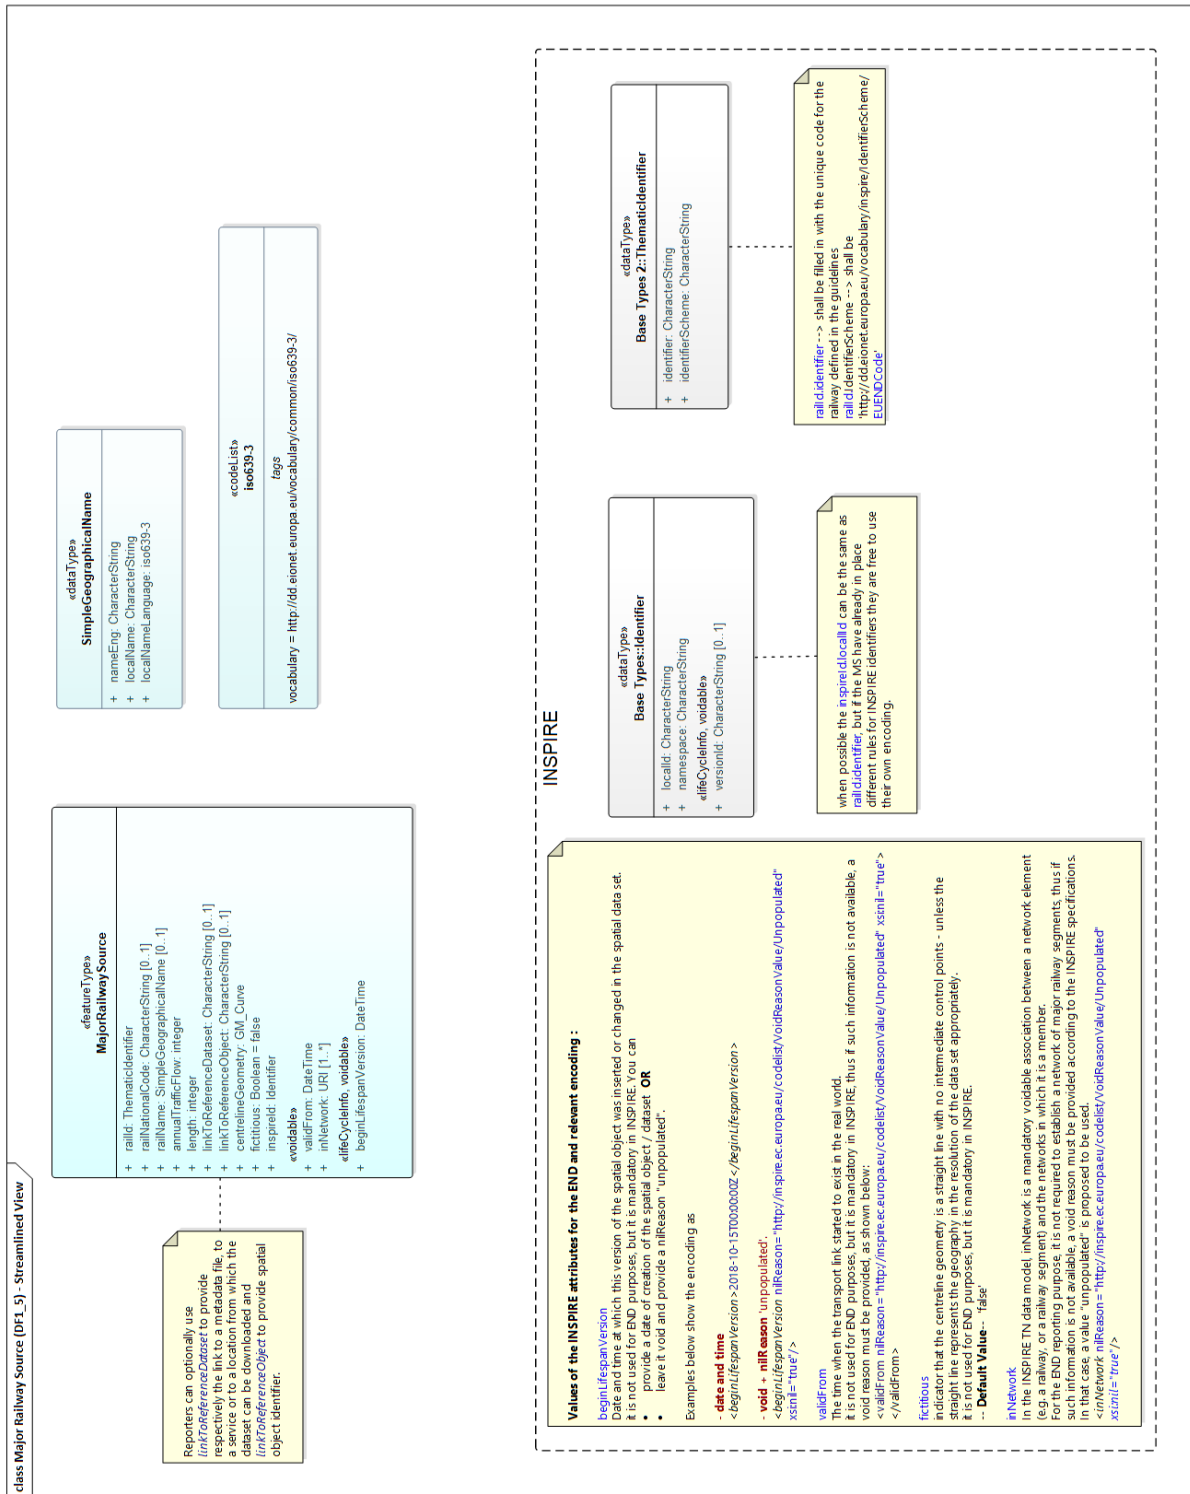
class Major Railway Source (DF1_5) - Streamlined View

Reporters can optionally use *linkToReferenceDataset* to provide respectively the link to a metadata file, to a service or to a location from which the dataset can be downloaded and *linkToReferenceObject* to provide spatial object identifier.

«featureType»
MajorRailwaySource

+ railId: ThematicIdentifier
+ railNationalCode: CharacterString [0..1]
+ railName: SimpleGeographicalName [0..1]
+ annualTrafficFlow: integer
+ length: integer
+ linkToReferenceDataset: CharacterString [0..1]
+ linkToReferenceObject: CharacterString [0..1]
+ centrelineGeometry: GM_Curve
+ fictitious: Boolean = false
+ inspireId: Identifier
«voidable»
+ validFrom: DateTime
+ inNetwork: URI [1..*]
«lifeCycleInfo, voidable»
+ beginLifespanVersion: DateTime

«dataType»
SimpleGeographicalName

+ nameEng: CharacterString
+ localName: CharacterString
+ localNameLanguage: iso639-3

«codeList»
iso639-3

tags
vocabulary = http://dd.eionet.europa.eu/vocabulary/common/iso639-3/

Values of the INSPIRE attributes for the END and relevant encoding :

beginLifespanVersion
Date and time at which this version of the spatial object was inserted or changed in the spatial data set.
it is not used for END purposes, but it is mandatory in INSPIRE. You can
• provide a date of creation of the spatial object / dataset **OR**
• leave it void and provide a nilReason "unpopulated".

Examples below show the encoding as

**- date and time**
<*beginLifespanVersion*>2018-10-15T000000Z</*beginLifespanVersion*>

**- void + nilReason** 'unpopulated':
<*beginLifespanVersion* nilReason="http://inspire.ec.europa.eu/codelist/VoidReasonValue/Unpopulated" xsi:nil="true"/>

validFrom
The time when the transport link started to exist in the real world.
it is not used for END purposes, but it is mandatory in INSPIRE, thus if such information is not available, a void reason must be provided, as shown below:
<validFrom nilReason="http://inspire.ec.europa.eu/codelist/VoidReasonValue/Unpopulated" xsi:nil="true">
</validFrom>

fictitious
indicator that the centreline geometry is a straight line with no intermediate control points - unless the straight line represents the geography in the resolution of the data set appropriately.
it is not used for END purposes, but it is mandatory in INSPIRE.
-- **Default Value**-- 'false'

inNetwork
In the INSPIRE TN data model, inNetwork is a mandatory voidable association between a network element (e.g. a railway, or a railway segment) and the networks in which it is a member.
For the END reporting purpose, it is not required to establish a network of major railway segments, thus if such information is not available, a void reason must be provided according to the INSPIRE specifications.
In that case, a value "unpopulated" is proposed to be used.
<*inNetwork* nilReason="http://inspire.ec.europa.eu/codelist/VoidReasonValue/Unpopulated" xsi:nil="true"/>

INSPIRE

«dataType»
Base Types::Identifier

+ localId: CharacterString
+ namespace: CharacterString
«lifeCycleInfo, voidable»
+ versionId: CharacterString [0..1]

when possible the inspireId.localId can be the same as railId.identifier, but if the MS have already in place different rules for INSPIRE identifiers they are free to use their own encoding.

«dataType»
Base Types 2::ThematicIdentifier

+ identifier: CharacterString
+ identifierScheme: CharacterString

railId.identifier --> shall be filled in with the unique code for the railway defined in the guidelines
railId.identifierScheme --> shall be 'http://dd.eionet.europa.eu/vocabulary/inspire/IdentifierScheme/EUENDCode'